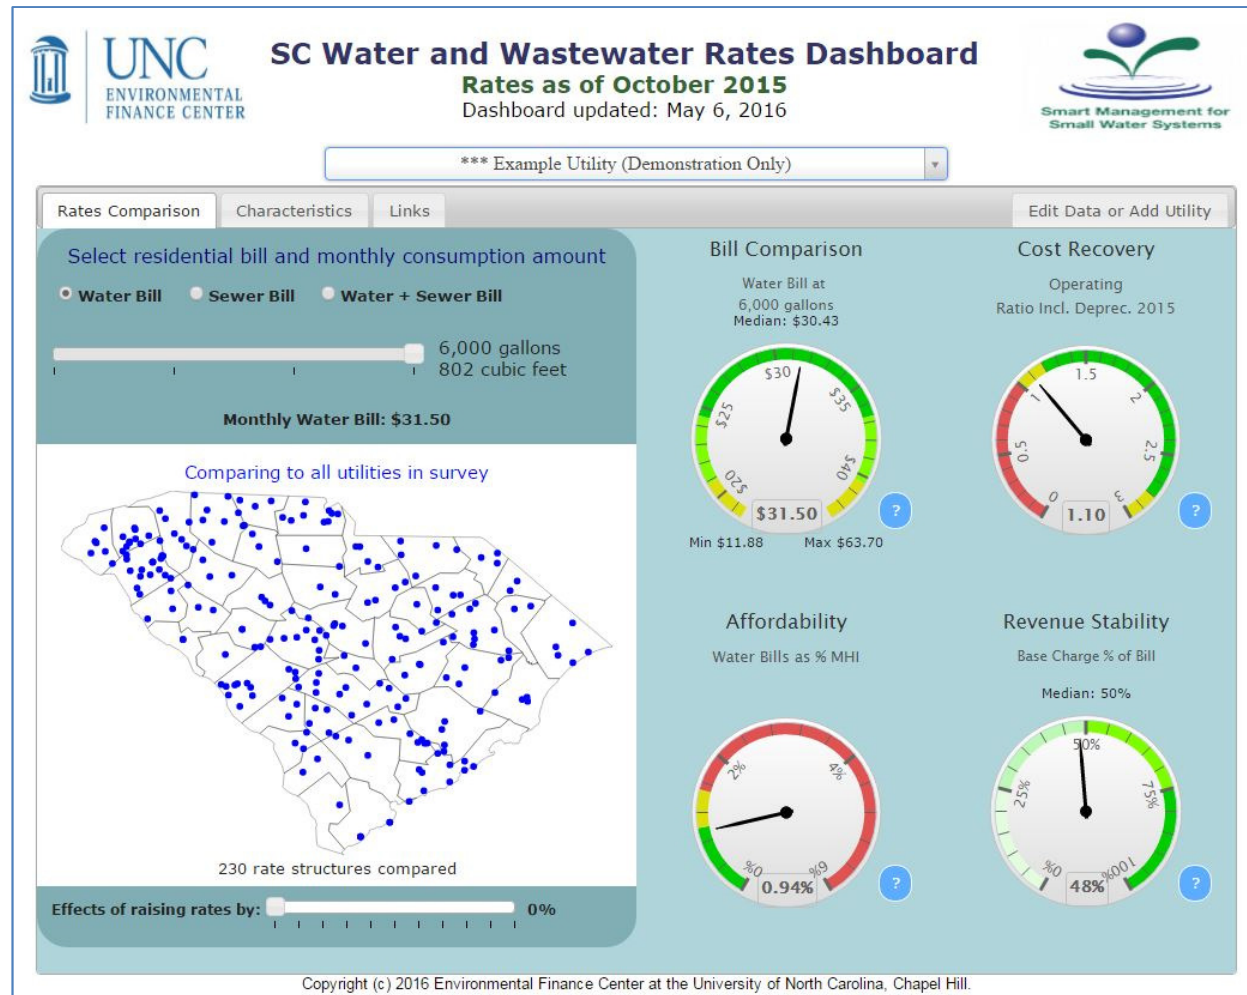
UNC ENVIRONMENTAL FINANCE CENTER

SC Water and Wastewater Rates Dashboard
Rates as of October 2015
Dashboard updated: May 6, 2016

Smart Management for Small Water Systems

*** Example Utility (Demonstration Only)

Rates Comparison | Characteristics | Links | Edit Data or Add Utility

Select residential bill and monthly consumption amount

Water Bill  Sewer Bill  Water + Sewer Bill

6,000 gallons
802 cubic feet

Monthly Water Bill: $31.50

Comparing to all utilities in survey

230 rate structures compared

Effects of raising rates by: 0%

Bill Comparison
Water Bill at
6,000 gallons
Median: $30.43

$20 $25 $30 $35 $40
$31.50
?
Min $11.88  Max $63.70

Cost Recovery
Operating
Ratio Incl. Deprec. 2015

0 0.5 1 1.5 2 2.5 3
1.10
?

Affordability
Water Bills as % MHI

0% 2% 4% 6%
0.94%
?

Revenue Stability
Base Charge % of Bill

Median: 50%

0% 25% 50% 75% 100%
48%
?

Copyright (c) 2016 Environmental Finance Center at the University of North Carolina, Chapel Hill.